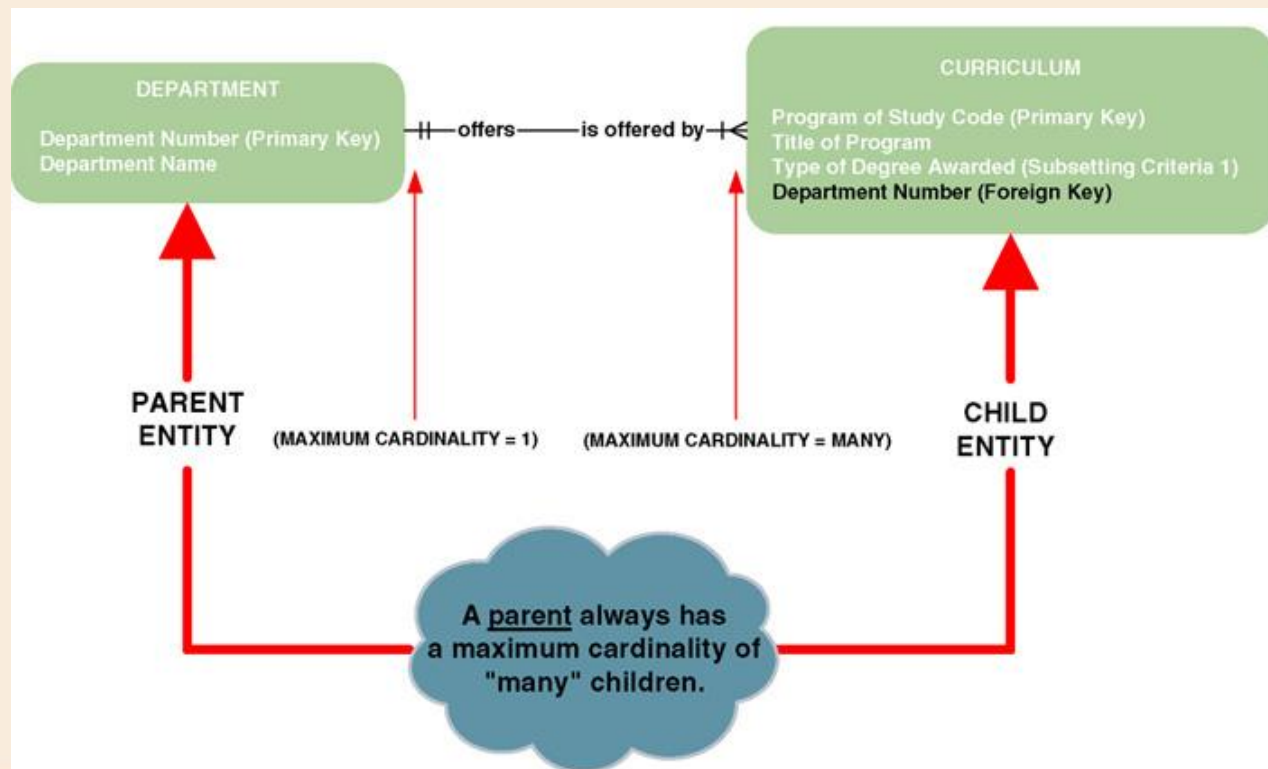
DEPARTMENT

Department Number (Primary Key)
Department Name

offers

is offered by

CURRICULUM

Program of Study Code (Primary Key)
Title of Program
Type of Degree Awarded (Subsetting Criteria 1)
Department Number (Foreign Key)

PARENT ENTITY

(MAXIMUM CARDINALITY = 1)

(MAXIMUM CARDINALITY = MANY)

CHILD ENTITY

A parent always has a maximum cardinality of "many" children.